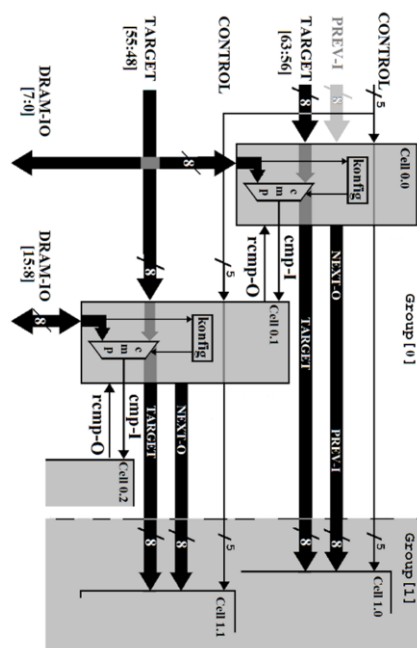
CONTROL
5
PREV-I
8
TARGET
[63:56]
8
CONTROL
TARGET
[55:48]
DRAM-IO
[7:0]
8
Cell 0.0
konfig
c
m
p
rcmp-O
cmp-I
5
NEXT-O
TARGET
PREV-I
Group [0]
DRAM-IO
[15:8]
8
8
Cell 0.1
konfig
c
m
p
rcmp-O
cmp-I
TARGET
NEXT-O
Cell 0.2
8
8
5
Cell 1.1
8
8
5
Cell 1.0
Group [1]